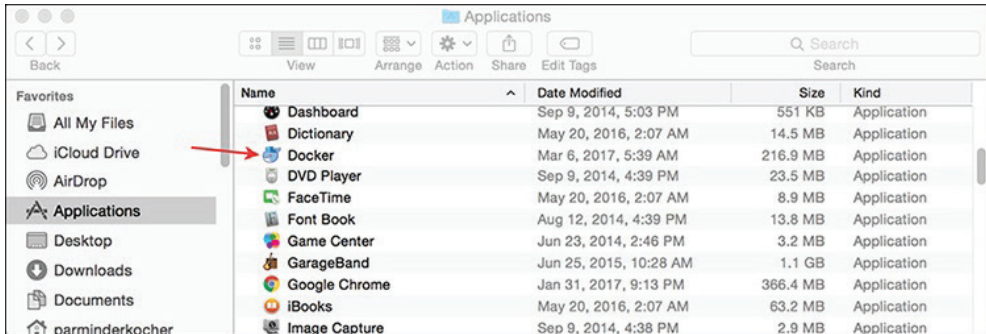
Applications

Back View Arrange Action Share Edit Tags

Q Search

Search

Favorites

All My Files

iCloud Drive

AirDrop

Applications

Desktop

Downloads

Documents

parminderkocher

| Name | Date Modified | Size | Kind |
|---|---|---|---|
| Dashboard | Sep 9, 2014, 5:03 PM | 551 KB | Application |
| Dictionary | May 20, 2016, 2:07 AM | 14.5 MB | Application |
| Docker | Mar 6, 2017, 5:39 AM | 216.9 MB | Application |
| DVD Player | Sep 9, 2014, 4:39 PM | 23.5 MB | Application |
| FaceTime | May 20, 2016, 2:07 AM | 8.9 MB | Application |
| Font Book | Aug 12, 2014, 4:39 PM | 13.8 MB | Application |
| Game Center | Jun 23, 2014, 2:46 PM | 3.2 MB | Application |
| GarageBand | Jun 25, 2015, 10:28 AM | 1.1 GB | Application |
| Google Chrome | Jan 31, 2017, 9:13 PM | 366.4 MB | Application |
| iBooks | May 20, 2016, 2:07 AM | 63.2 MB | Application |
| Image Capture | Sep 9, 2014, 4:38 PM | 2.9 MB | Application |